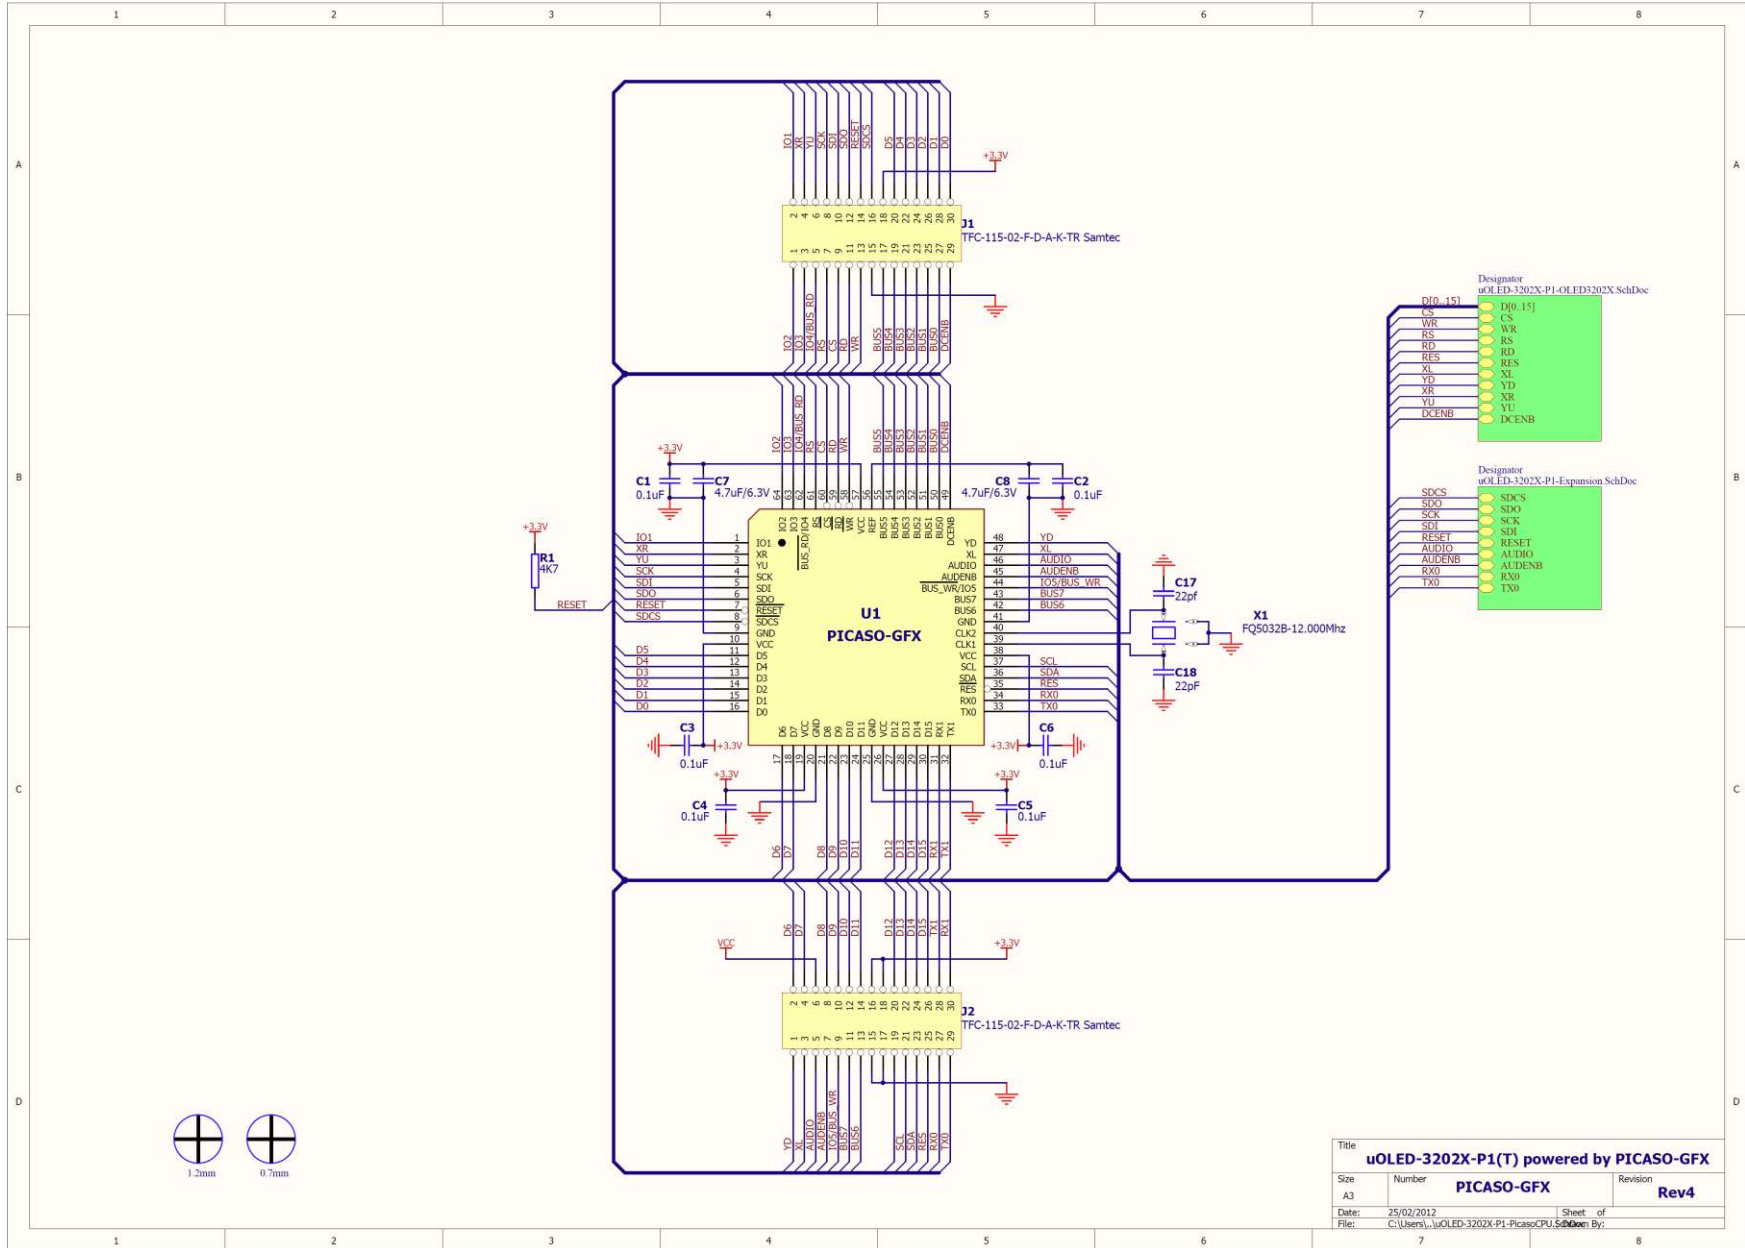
1 2 3 4 5 6 7 8

A B C D

IO1 XR YU SCK SDI SDO RESET SDCS D5 D4 D3 D2 D1 D0

+3.3V

J1
TFC-115-02-F-D-A-K-TR Samtec

IO2 IO3 IO4/BUS_RD RS CS RD WR BUS5 BUS4 BUS3 BUS2 BUS1 BUS0 DCENB

Designator
uOLED-3202X-P1-OLED3202X.SchDoc

D[0..15] CS WR RS RD RES XL YD XR YU DCENB

Designator
uOLED-3202X-P1-Expansion.SchDoc

SDCS SDO SCK SDI RESET AUDIO AUDENB RX0 TX0

C1 0.1uF
C7 4.7uF/6.3V
C8 4.7uF/6.3V
C2 0.1uF

R1 4K7
RESET

IO1 XR YU SCK SDI SDO RESET SDCS D5 D4 D3 D2 D1 D0

U1
PICASO-GFX

YD XL AUDIO AUDENB IO5/BUS_WR BUS7 BUS6 SCL SDA RES RX0 TX0

C17 22pf
X1 FQ5032B-12.000Mhz
C18 22pF

C3 0.1uF
C6 0.1uF
C4 0.1uF
C5 0.1uF

D6 D7 D8 D9 D10 D11 D12 D13 D14 D15 RX1 TX1

VCC +3.3V

J2
TFC-115-02-F-D-A-K-TR Samtec

YD XL AUDIO AUDENB IO5/BUS_WR BUS7 BUS6 SCL SDA RES RX0 TX0

1.2mm 0.7mm

Title
uOLED-3202X-P1(T) powered by PICASO-GFX
Size A3
Number PICASO-GFX
Revision Rev4
Date: 25/02/2012
Sheet of
File: C:\Users\..\uOLED-3202X-P1-PicasoCPU.SchDoc
Drawn By: